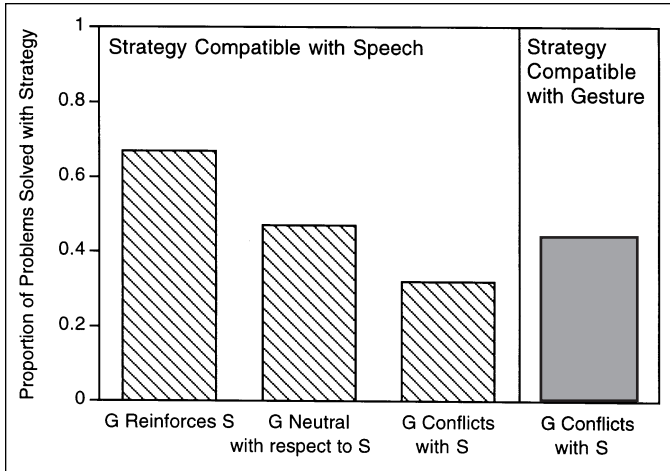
Proportion of Problems Solved with Strategy

1
0.8
0.6
0.4
0.2
0

Strategy Compatible with Speech

Strategy Compatible with Gesture

G Reinforces S
G Neutral with respect to S
G Conflicts with S
G Conflicts with S